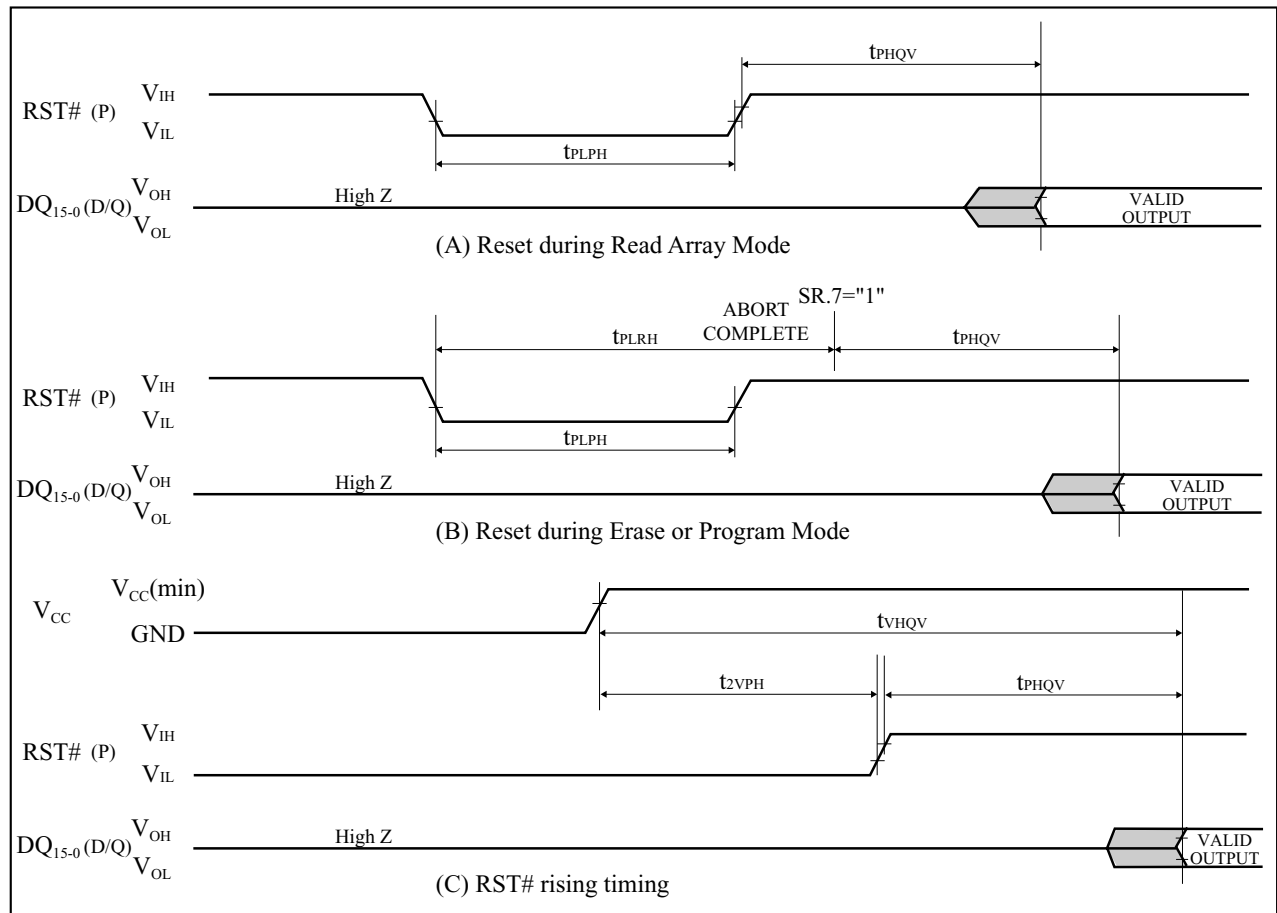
$t_{PHQV}$

RST# (P) $V_{IH}$ $V_{IL}$

$t_{PLPH}$

$DQ_{15-0}$ (D/Q) $V_{OH}$ $V_{OL}$

High Z

VALID OUTPUT

(A) Reset during Read Array Mode

ABORT COMPLETE

SR.7="1"

$t_{PLRH}$

$t_{PHQV}$

RST# (P) $V_{IH}$ $V_{IL}$

$t_{PLPH}$

$DQ_{15-0}$ (D/Q) $V_{OH}$ $V_{OL}$

High Z

VALID OUTPUT

(B) Reset during Erase or Program Mode

$V_{CC}$ $V_{CC}$(min) GND

$t_{VHQV}$

$t_{2VPH}$

$t_{PHQV}$

RST# (P) $V_{IH}$ $V_{IL}$

$DQ_{15-0}$ (D/Q) $V_{OH}$ $V_{OL}$

High Z

VALID OUTPUT

(C) RST# rising timing